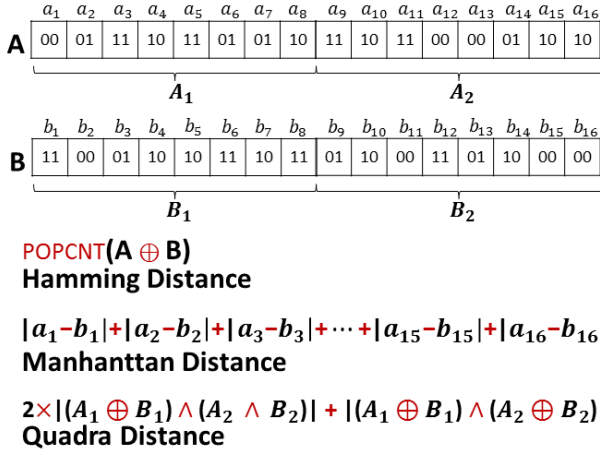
| $a_1$ | $a_2$ | $a_3$ | $a_4$ | $a_5$ | $a_6$ | $a_7$ | $a_8$ | $a_9$ | $a_{10}$ | $a_{11}$ | $a_{12}$ | $a_{13}$ | $a_{14}$ | $a_{15}$ | $a_{16}$ |
|---|---|---|---|---|---|---|---|---|---|---|---|---|---|---|---|
| 00 | 01 | 11 | 10 | 11 | 01 | 01 | 10 | 11 | 10 | 11 | 00 | 00 | 01 | 10 | 10 |

A

$A_1$ $A_2$

| $b_1$ | $b_2$ | $b_3$ | $b_4$ | $b_5$ | $b_6$ | $b_7$ | $b_8$ | $b_9$ | $b_{10}$ | $b_{11}$ | $b_{12}$ | $b_{13}$ | $b_{14}$ | $b_{15}$ | $b_{16}$ |
|---|---|---|---|---|---|---|---|---|---|---|---|---|---|---|---|
| 11 | 00 | 01 | 10 | 10 | 11 | 10 | 11 | 01 | 10 | 00 | 11 | 01 | 10 | 00 | 00 |

B

$B_1$ $B_2$

POPCNT(A $\oplus$ B)
Hamming Distance

$|a_1-b_1|+|a_2-b_2|+|a_3-b_3|+\cdots+|a_{15}-b_{15}|+|a_{16}-b_{16}|$
Manhanttan Distance

$2\times|(A_1 \oplus B_1) \wedge (A_2 \wedge B_2)| + |(A_1 \oplus B_1) \wedge (A_2 \oplus B_2)|$
Quadra Distance